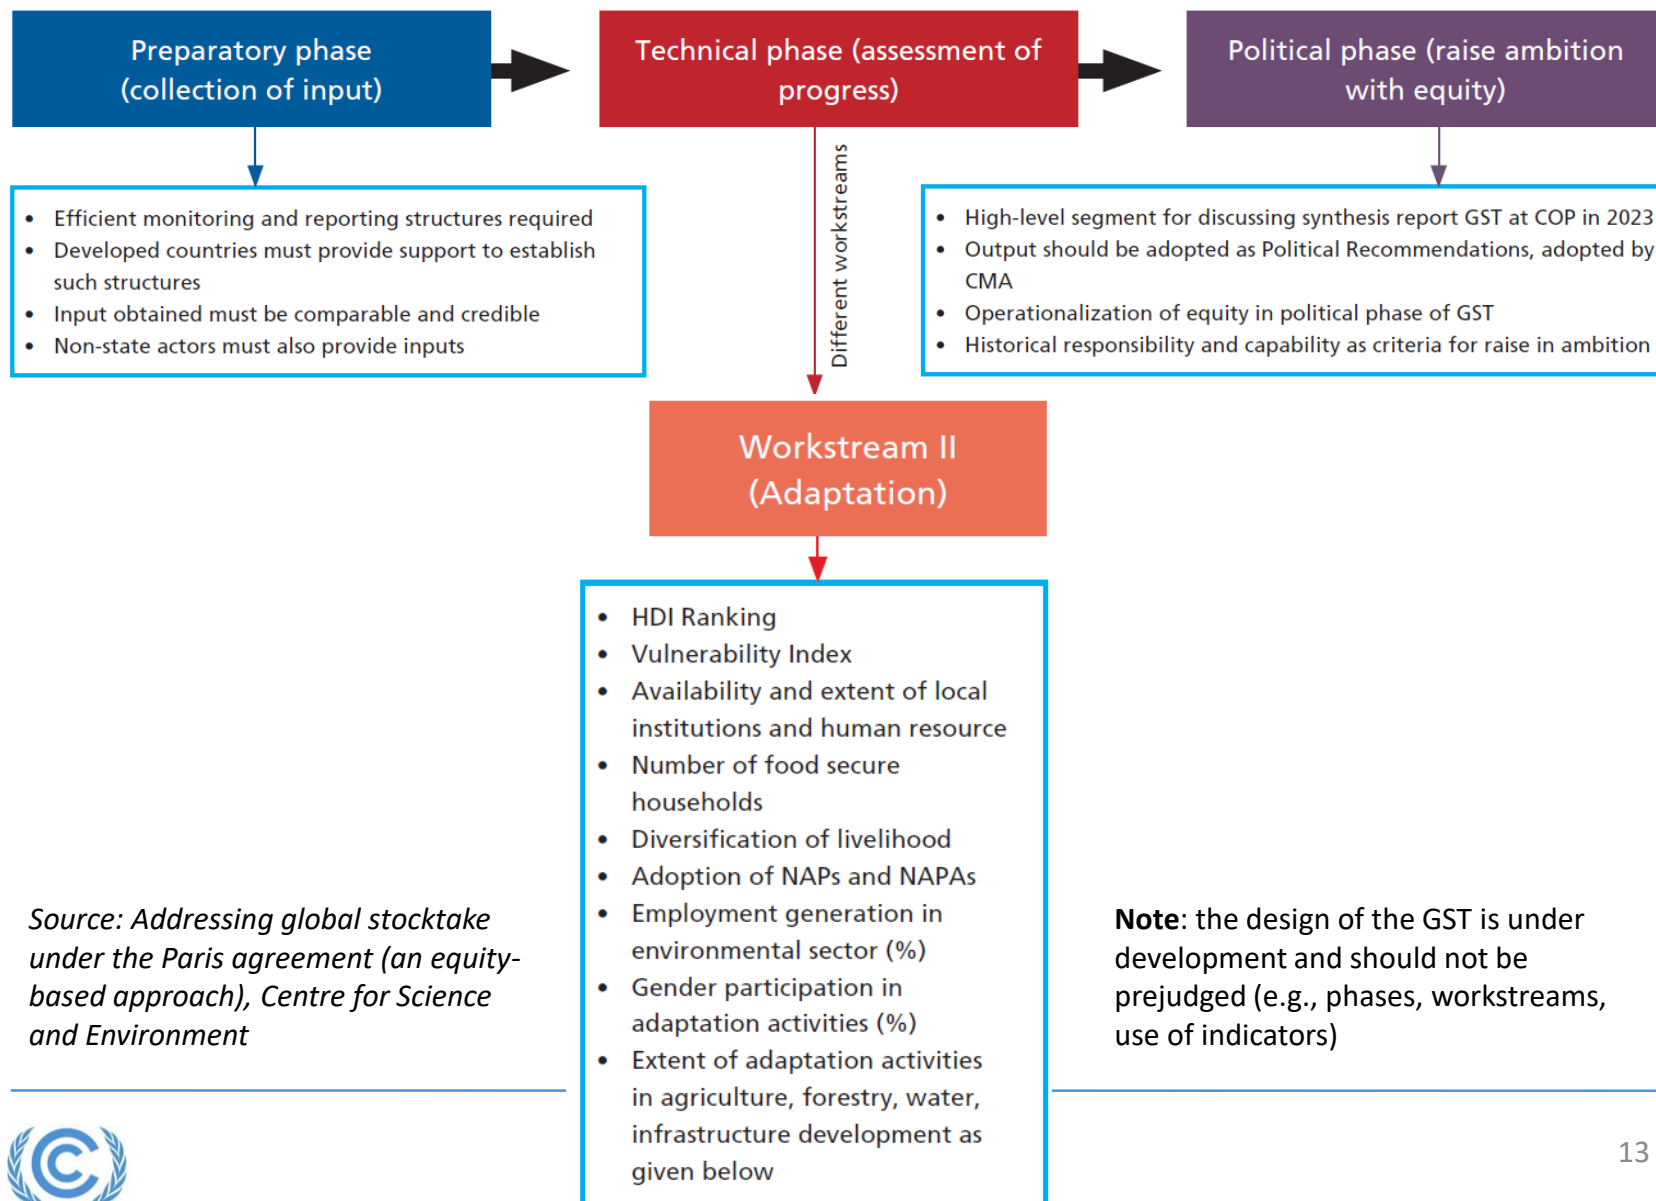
Preparatory phase (collection of input)

Technical phase (assessment of progress)

Political phase (raise ambition with equity)

- Efficient monitoring and reporting structures required
- Developed countries must provide support to establish such structures
- Input obtained must be comparable and credible
- Non-state actors must also provide inputs

Different workstreams

- High-level segment for discussing synthesis report GST at COP in 2023
- Output should be adopted as Political Recommendations, adopted by CMA
- Operationalization of equity in political phase of GST
- Historical responsibility and capability as criteria for raise in ambition

Workstream II (Adaptation)

- HDI Ranking
- Vulnerability Index
- Availability and extent of local institutions and human resource
- Number of food secure households
- Diversification of livelihood
- Adoption of NAPs and NAPAs
- Employment generation in environmental sector (%)
- Gender participation in adaptation activities (%)
- Extent of adaptation activities in agriculture, forestry, water, infrastructure development as given below

Source: Addressing global stocktake under the Paris agreement (an equity-based approach), Centre for Science and Environment

**Note**: the design of the GST is under development and should not be prejudged (e.g., phases, workstreams, use of indicators)

13